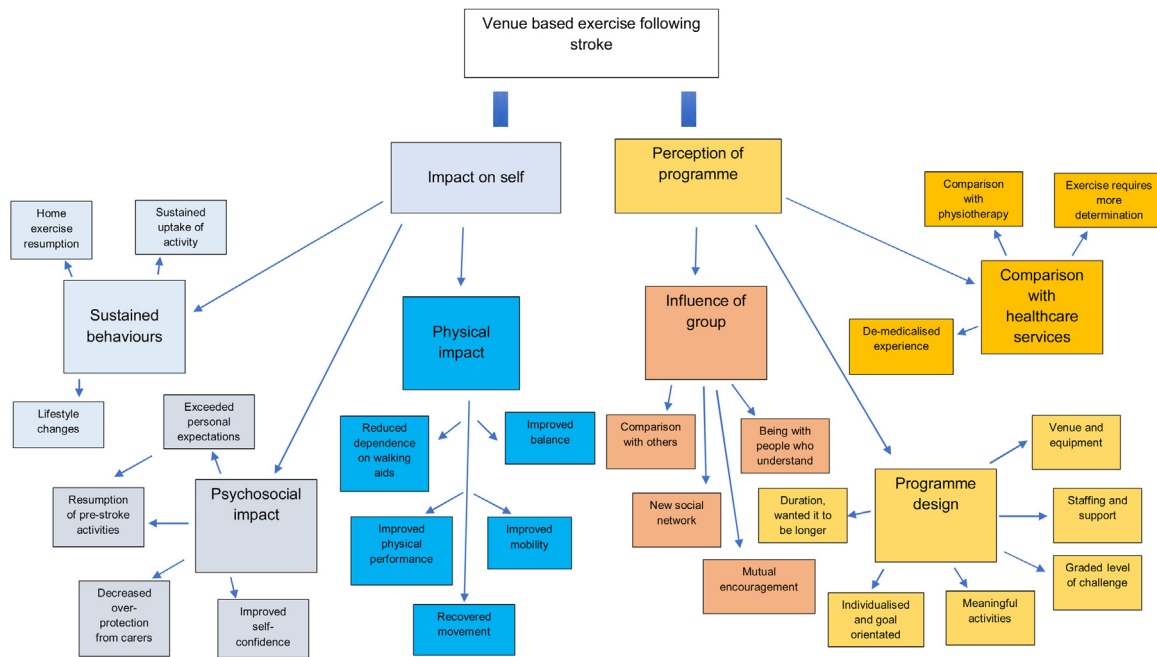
Venue based exercise following stroke

Impact on self

Perception of programme

Home exercise resumption

Sustained uptake of activity

Sustained behaviours

Lifestyle changes

Physical impact

Reduced dependence on walking aids

Improved balance

Improved physical performance

Improved mobility

Recovered movement

Exceeded personal expectations

Psychosocial impact

Resumption of pre-stroke activities

Decreased over-protection from carers

Improved self-confidence

Influence of group

Comparison with others

Being with people who understand

New social network

Mutual encouragement

Comparison with physiotherapy

Exercise requires more determination

Comparison with healthcare services

De-medicalised experience

Programme design

Venue and equipment

Duration, wanted it to be longer

Staffing and support

Graded level of challenge

Individualised and goal orientated

Meaningful activities